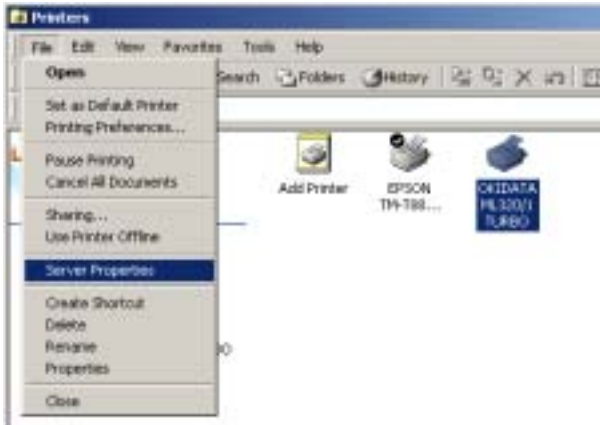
Printers

File Edit View Favorites Tools Help

Search Folders History

Open

Set as Default Printer
Printing Preferences...

Pause Printing
Cancel All Documents

Sharing...
Use Printer Offline

Server Properties

Create Shortcut
Delete
Rename
Properties

Close

Add Printer

EPSON TM-T88...

OKIDATA ML320/1 TURBO

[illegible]O